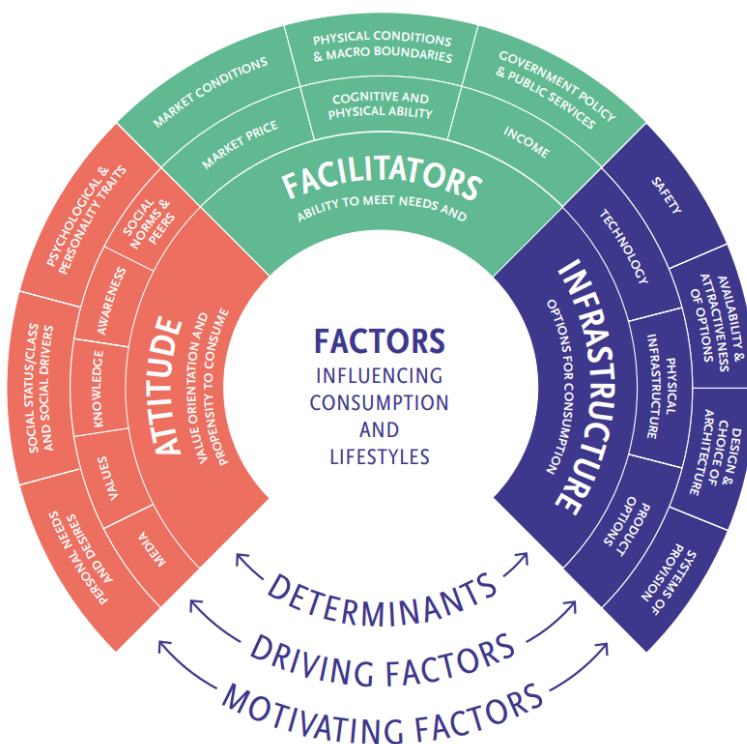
FACTORS
INFLUENCING
CONSUMPTION
AND
LIFESTYLES

FACILITATORS
ABILITY TO MEET NEEDS AND

MARKET CONDITIONS
PHYSICAL CONDITIONS & MACRO BOUNDARIES
GOVERNMENT POLICY & PUBLIC SERVICES
MARKET PRICE
COGNITIVE AND PHYSICAL ABILITY
INCOME

INFRASTRUCTURE
OPTIONS FOR CONSUMPTION

SAFETY
TECHNOLOGY
AVAILABILITY & ATTRACTIVENESS OF OPTIONS
PHYSICAL INFRASTRUCTURE
DESIGN & CHOICE OF ARCHITECTURE
PRODUCT OPTIONS
SYSTEMS OF PROVISION

ATTITUDE
VALUE ORIENTATION AND PROPENSITY TO CONSUME

PSYCHOLOGICAL & PERSONALITY TRAITS
SOCIAL NORMS & PEERS
AWARENESS
SOCIAL STATUS/CLASS AND SOCIAL DRIVERS
KNOWLEDGE
VALUES
PERSONAL NEEDS AND DESIRES
MEDIA

DETERMINANTS
DRIVING FACTORS
MOTIVATING FACTORS